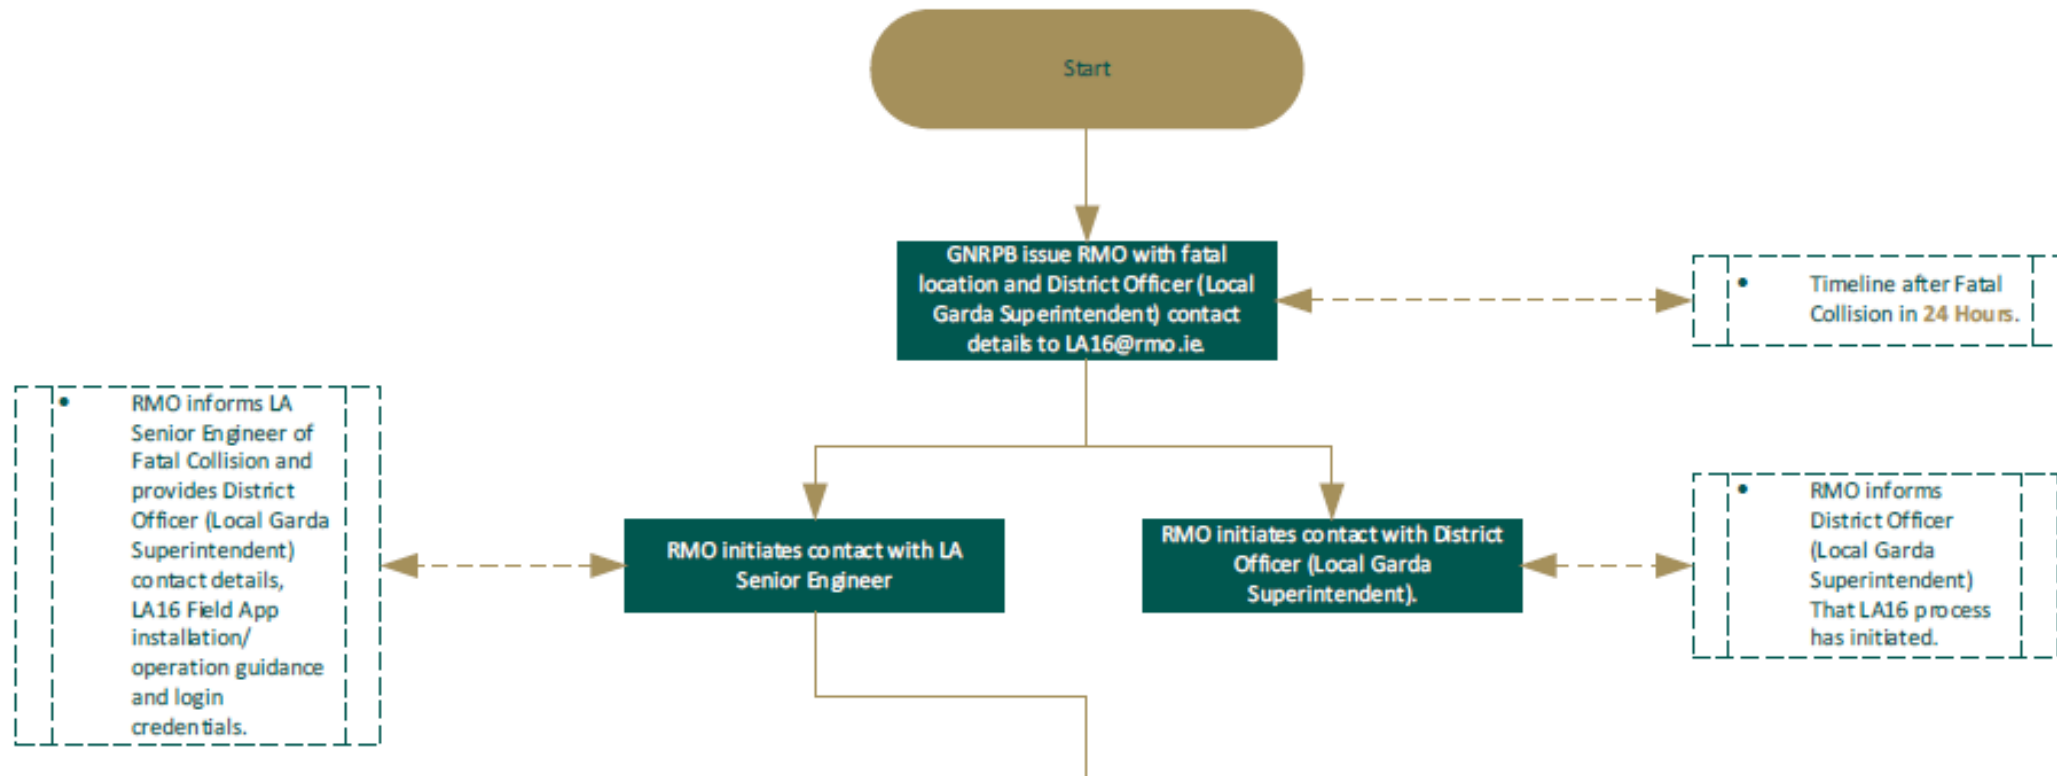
Start

GNRPB issue RMO with fatal location and District Officer (Local Garda Superintendent) contact details to LA16@rmo.ie.

• Timeline after Fatal Collision in 24 Hours.

• RMO informs LA Senior Engineer of Fatal Collision and provides District Officer (Local Garda Superintendent) contact details, LA16 Field App installation/ operation guidance and login credentials.

RMO initiates contact with LA Senior Engineer

RMO initiates contact with District Officer (Local Garda Superintendent).

• RMO informs District Officer (Local Garda Superintendent) That LA16 process has initiated.